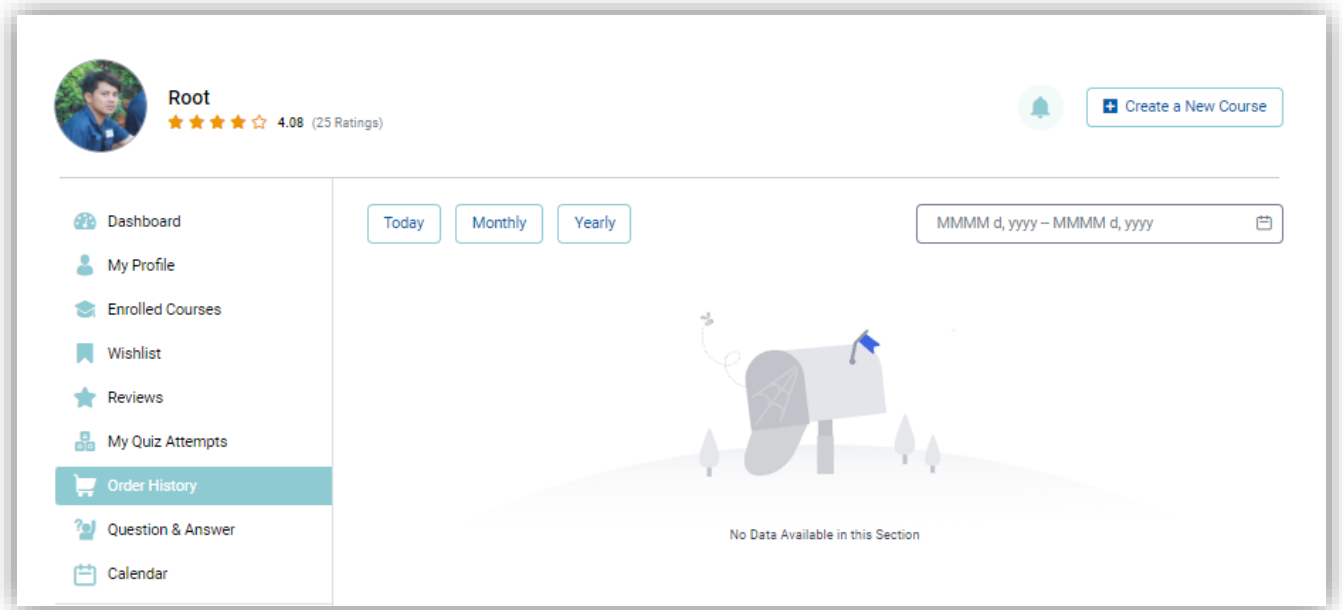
Root
4.08 (25 Ratings)

Create a New Course

Dashboard
My Profile
Enrolled Courses
Wishlist
Reviews
My Quiz Attempts
Order History
Question & Answer
Calendar

Today
Monthly
Yearly

MMMM d, yyyy – MMMM d, yyyy

No Data Available in this Section